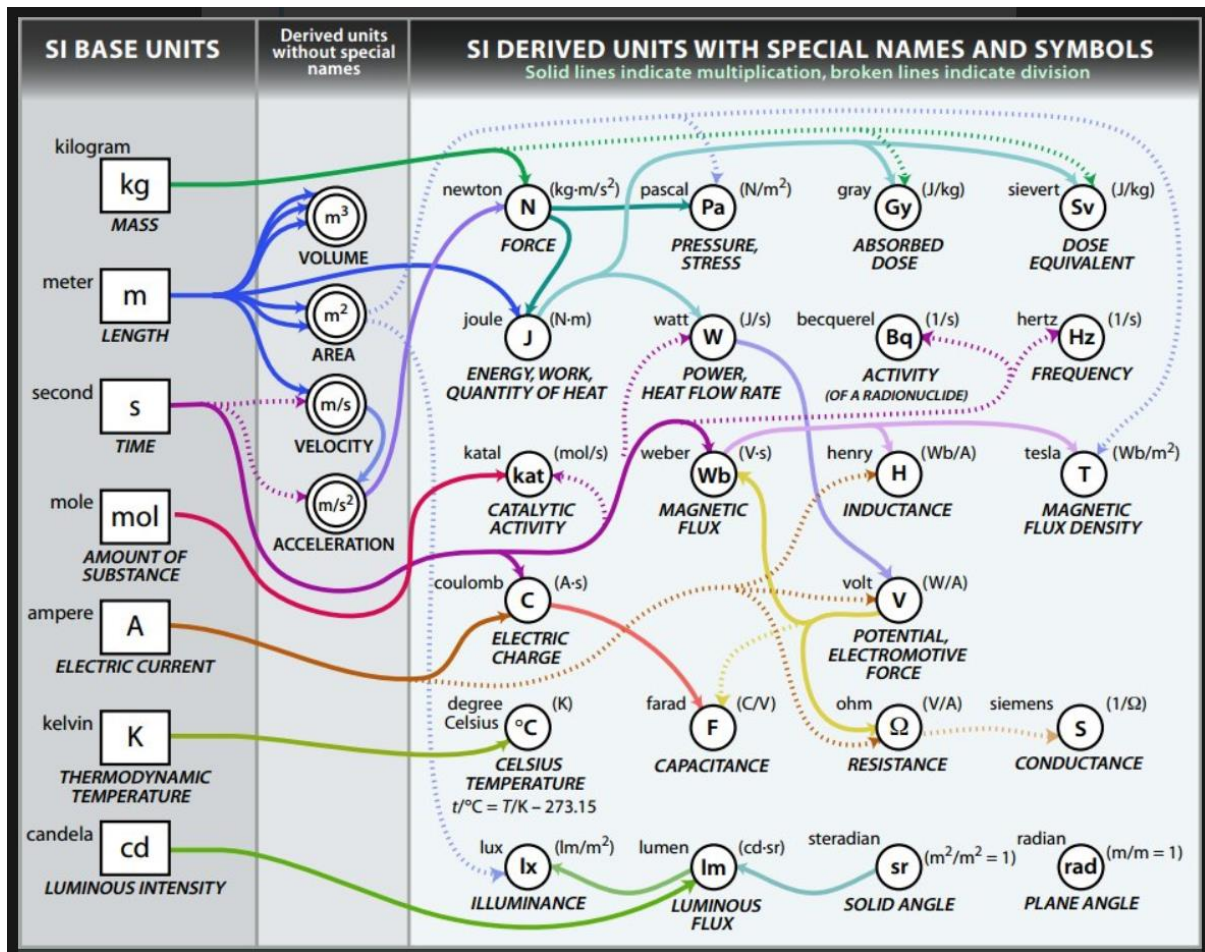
SI BASE UNITS

Derived units without special names

SI DERIVED UNITS WITH SPECIAL NAMES AND SYMBOLS
Solid lines indicate multiplication, broken lines indicate division

kilogram
kg
MASS

meter
m
LENGTH

second
s
TIME

mole
mol
AMOUNT OF SUBSTANCE

ampere
A
ELECTRIC CURRENT

kelvin
K
THERMODYNAMIC TEMPERATURE

candela
cd
LUMINOUS INTENSITY

$m^3$
VOLUME

$m^2$
AREA

m/s
VELOCITY

$m/s^2$
ACCELERATION

newton
N
($kg{\cdot}m/s^2$)
FORCE

pascal
Pa
($N/m^2$)
PRESSURE, STRESS

gray
Gy
(J/kg)
ABSORBED DOSE

sievert
Sv
(J/kg)
DOSE EQUIVALENT

joule
J
(N·m)
ENERGY, WORK, QUANTITY OF HEAT

watt
W
(J/s)
POWER, HEAT FLOW RATE

becquerel
Bq
(1/s)
ACTIVITY
(OF A RADIONUCLIDE)

hertz
Hz
(1/s)
FREQUENCY

katal
kat
(mol/s)
CATALYTIC ACTIVITY

weber
Wb
(V·s)
MAGNETIC FLUX

henry
H
(Wb/A)
INDUCTANCE

tesla
T
($Wb/m^2$)
MAGNETIC FLUX DENSITY

coulomb
C
(A·s)
ELECTRIC CHARGE

volt
V
(W/A)
POTENTIAL, ELECTROMOTIVE FORCE

degree Celsius
°C
(K)
CELSIUS TEMPERATURE
t/°C = T/K – 273.15

farad
F
(C/V)
CAPACITANCE

ohm
Ω
(V/A)
RESISTANCE

siemens
S
(1/Ω)
CONDUCTANCE

lux
lx
($lm/m^2$)
ILLUMINANCE

lumen
lm
(cd·sr)
LUMINOUS FLUX

steradian
sr
($m^2/m^2 = 1$)
SOLID ANGLE

radian
rad
(m/m = 1)
PLANE ANGLE